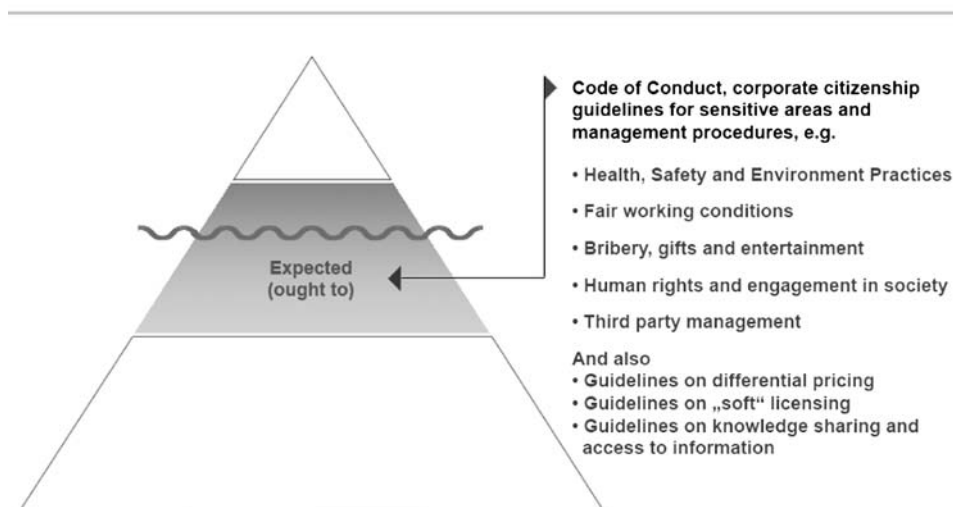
Expected (ought to)

Code of Conduct, corporate citizenship guidelines for sensitive areas and management procedures, e.g.

• Health, Safety and Environment Practices

• Fair working conditions

• Bribery, gifts and entertainment

• Human rights and engagement in society

• Third party management

And also
• Guidelines on differential pricing
• Guidelines on „soft“ licensing
• Guidelines on knowledge sharing and access to information